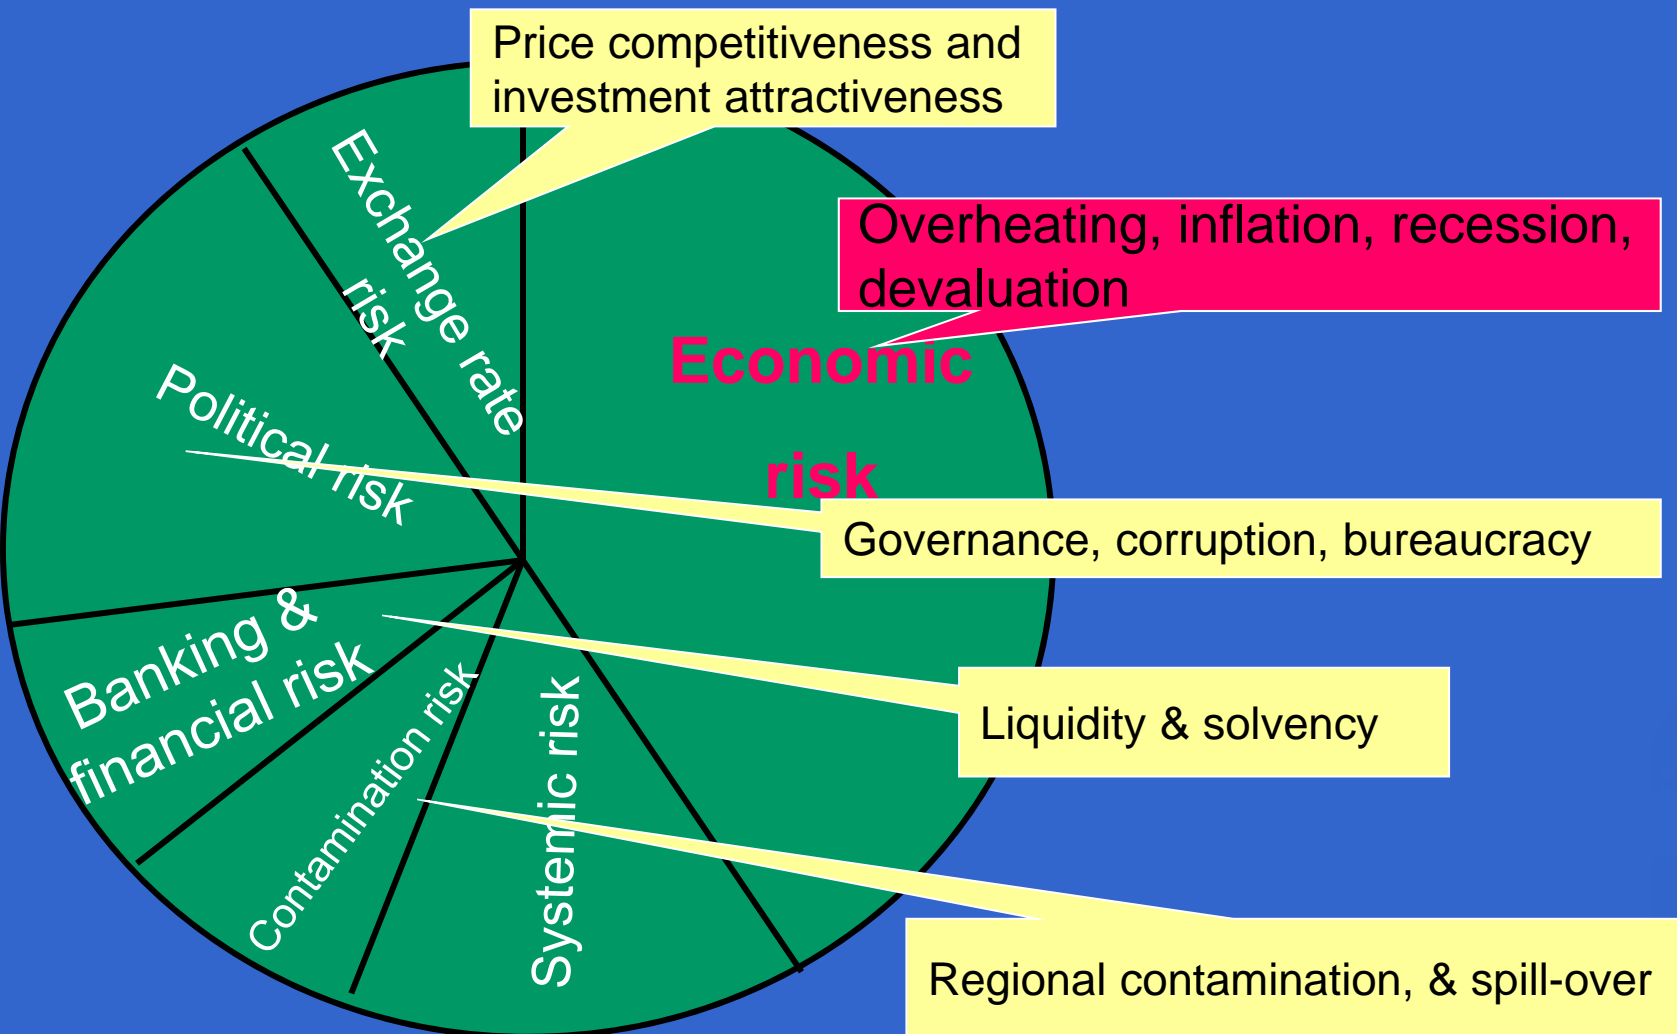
Price competitiveness and investment attractiveness

Overheating, inflation, recession, devaluation

Exchange rate risk

Economic risk

Political risk

Governance, corruption, bureaucracy

Banking & financial risk

Liquidity & solvency

Contamination risk

Systemic risk

Regional contamination, & spill-over